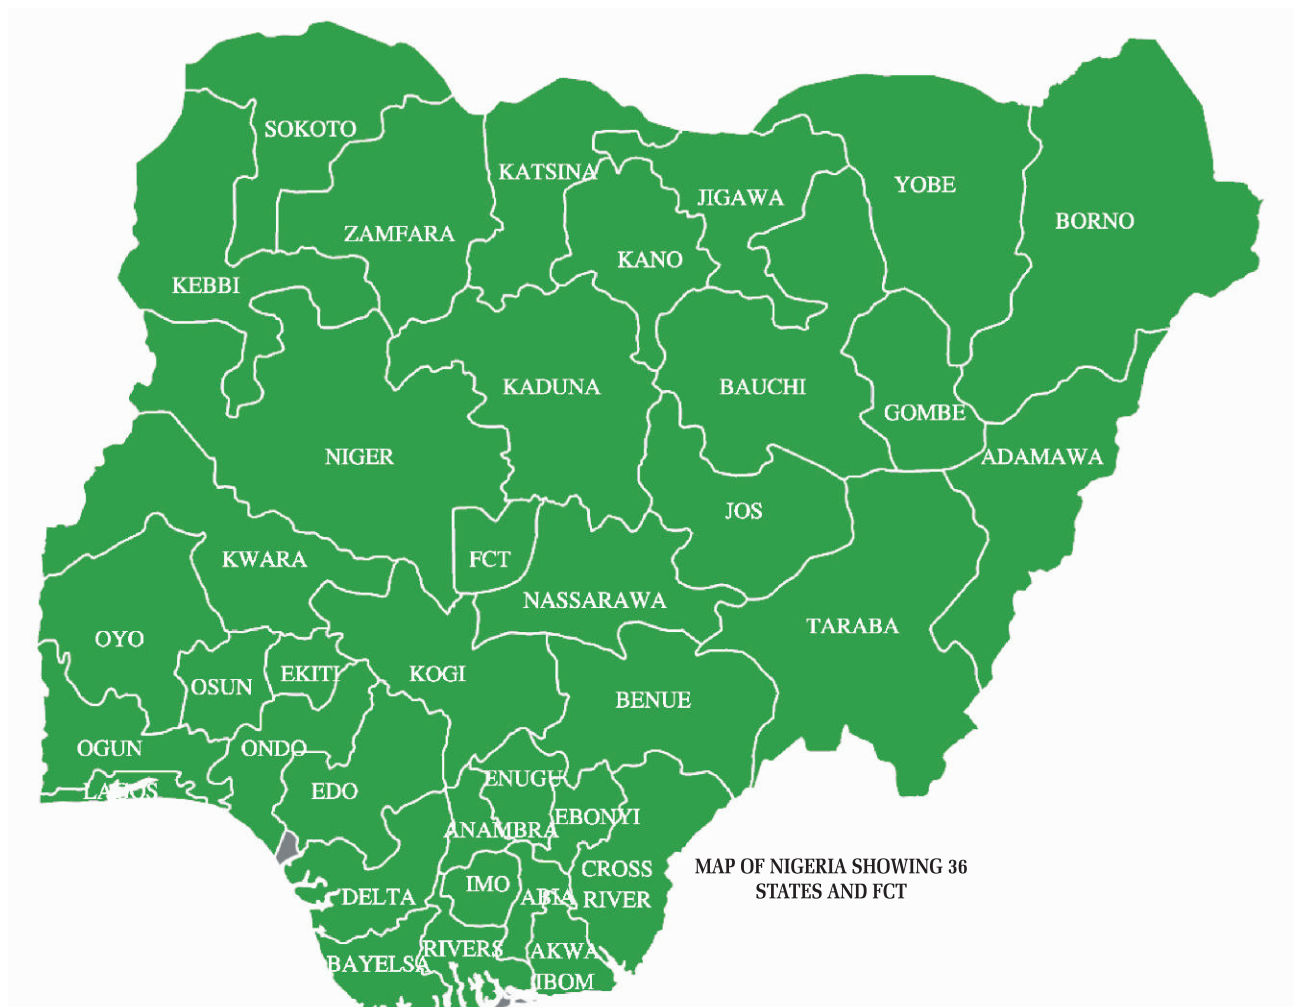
SOKOTO
KATSINA
JIGAWA
YOBE
BORNO
ZAMFARA
KANO
KEBBI
KADUNA
BAUCHI
GOMBE
NIGER
ADAMAWA
JOS
FCT
KWARA
NASSARAWA
TARABA
OYO
OSUN
EKITI
KOGI
BENUE
OGUN
ONDO
LAGOS
EDO
ENUGU
EBONYI
ANAMBRA
CROSS RIVER
IMO
ABIA
DELTA
RIVERS
AKWA IBOM
BAYELSA

MAP OF NIGERIA SHOWING 36 STATES AND FCT